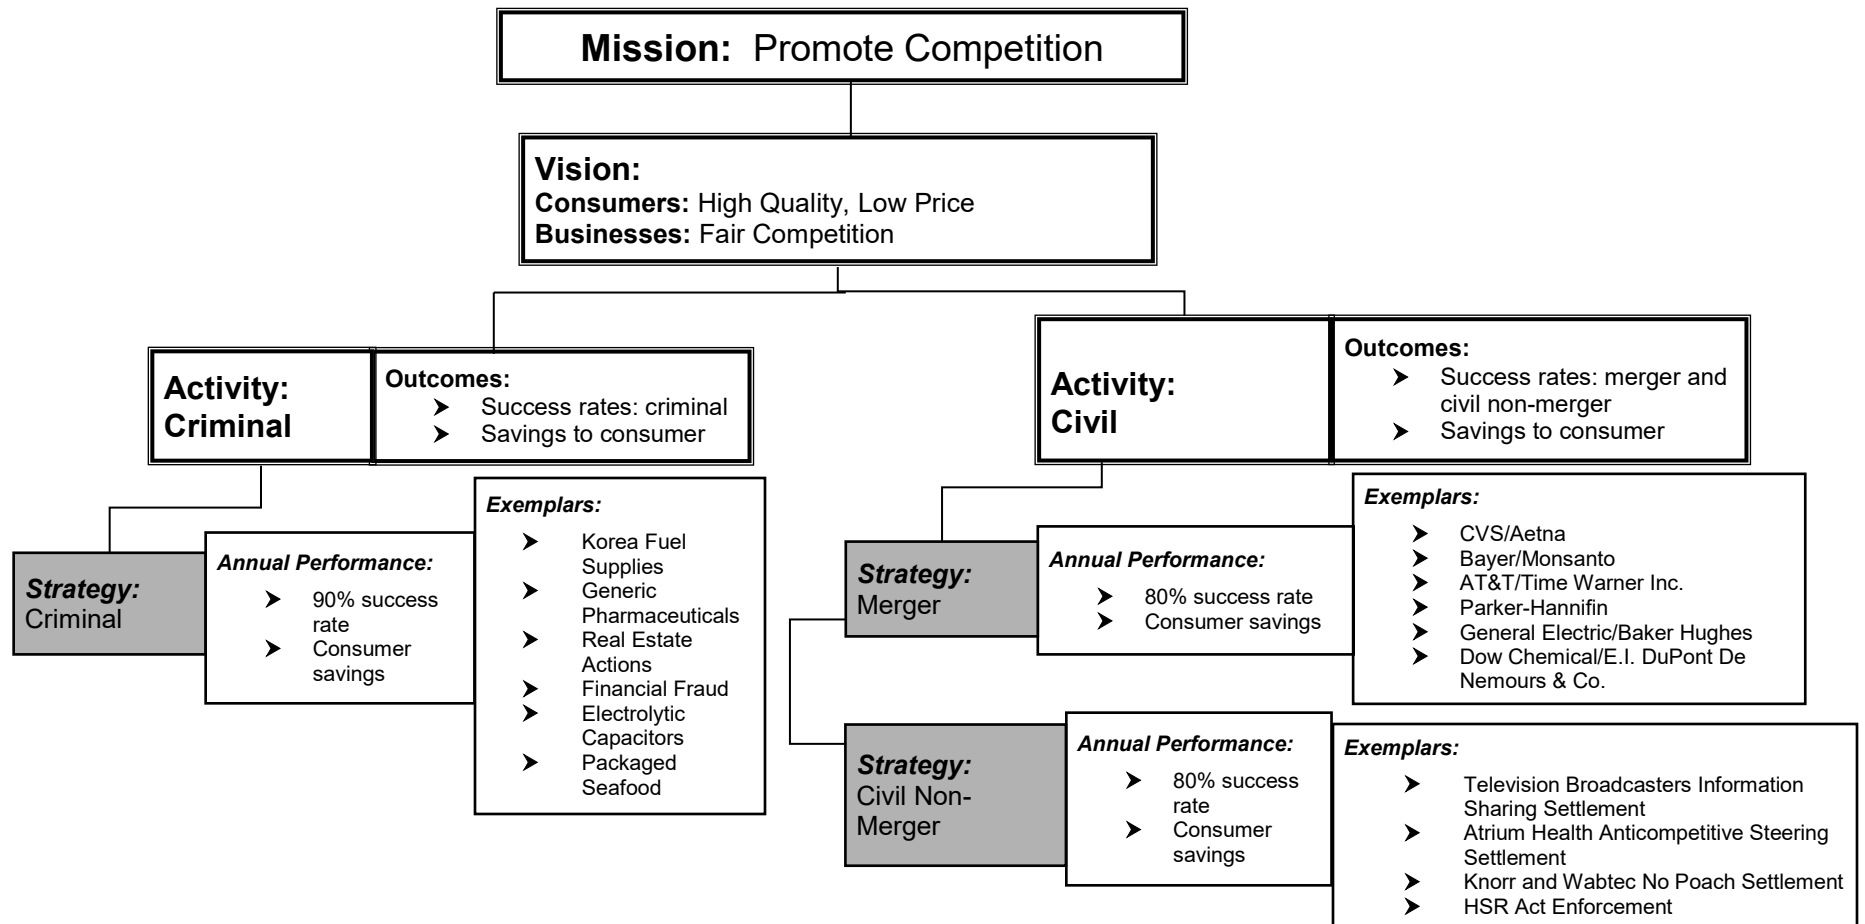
**Mission:** Promote Competition

**Vision:**
**Consumers:** High Quality, Low Price
**Businesses:** Fair Competition

**Activity: Criminal**

**Outcomes:**
- Success rates: criminal
- Savings to consumer

***Strategy:*** Criminal

***Annual Performance:***
- 90% success rate
- Consumer savings

***Exemplars:***
- Korea Fuel Supplies
- Generic Pharmaceuticals
- Real Estate Actions
- Financial Fraud
- Electrolytic Capacitors
- Packaged Seafood

**Activity: Civil**

**Outcomes:**
- Success rates: merger and civil non-merger
- Savings to consumer

***Strategy:*** Merger

***Annual Performance:***
- 80% success rate
- Consumer savings

***Exemplars:***
- CVS/Aetna
- Bayer/Monsanto
- AT&T/Time Warner Inc.
- Parker-Hannifin
- General Electric/Baker Hughes
- Dow Chemical/E.I. DuPont De Nemours & Co.

***Strategy:*** Civil Non-Merger

***Annual Performance:***
- 80% success rate
- Consumer savings

***Exemplars:***
- Television Broadcasters Information Sharing Settlement
- Atrium Health Anticompetitive Steering Settlement
- Knorr and Wabtec No Poach Settlement
- HSR Act Enforcement